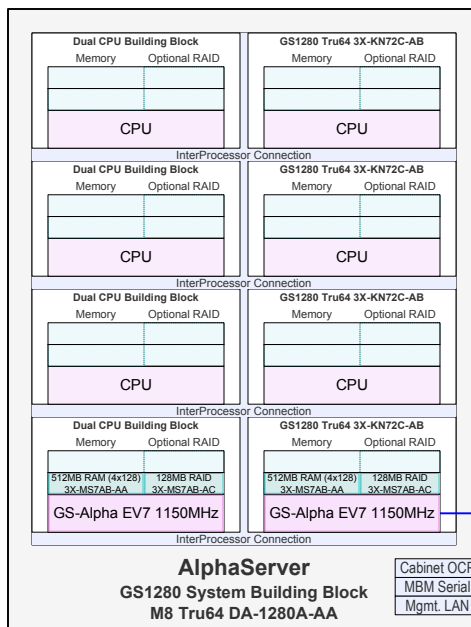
Dual CPU Building Block
Memory Optional RAID
CPU

GS1280 Tru64 3X-KN72C-AB
Memory Optional RAID
CPU

InterProcessor Connection

Dual CPU Building Block
Memory Optional RAID
CPU

GS1280 Tru64 3X-KN72C-AB
Memory Optional RAID
CPU

InterProcessor Connection

Dual CPU Building Block
Memory Optional RAID
CPU

GS1280 Tru64 3X-KN72C-AB
Memory Optional RAID
CPU

InterProcessor Connection

Dual CPU Building Block
Memory Optional RAID
512MB RAM (4x128) 3X-MS7AB-AA
128MB RAID 3X-MS7AB-AC
GS-Alpha EV7 1150MHz

GS1280 Tru64 3X-KN72C-AB
Memory Optional RAID
512MB RAM (4x128) 3X-MS7AB-AA
128MB RAID 3X-MS7AB-AC
GS-Alpha EV7 1150MHz

InterProcessor Connection

AlphaServer
GS1280 System Building Block
M8 Tru64 DA-1280A-AA

Cabinet OCP
MBM Serial
Mgmt. LAN